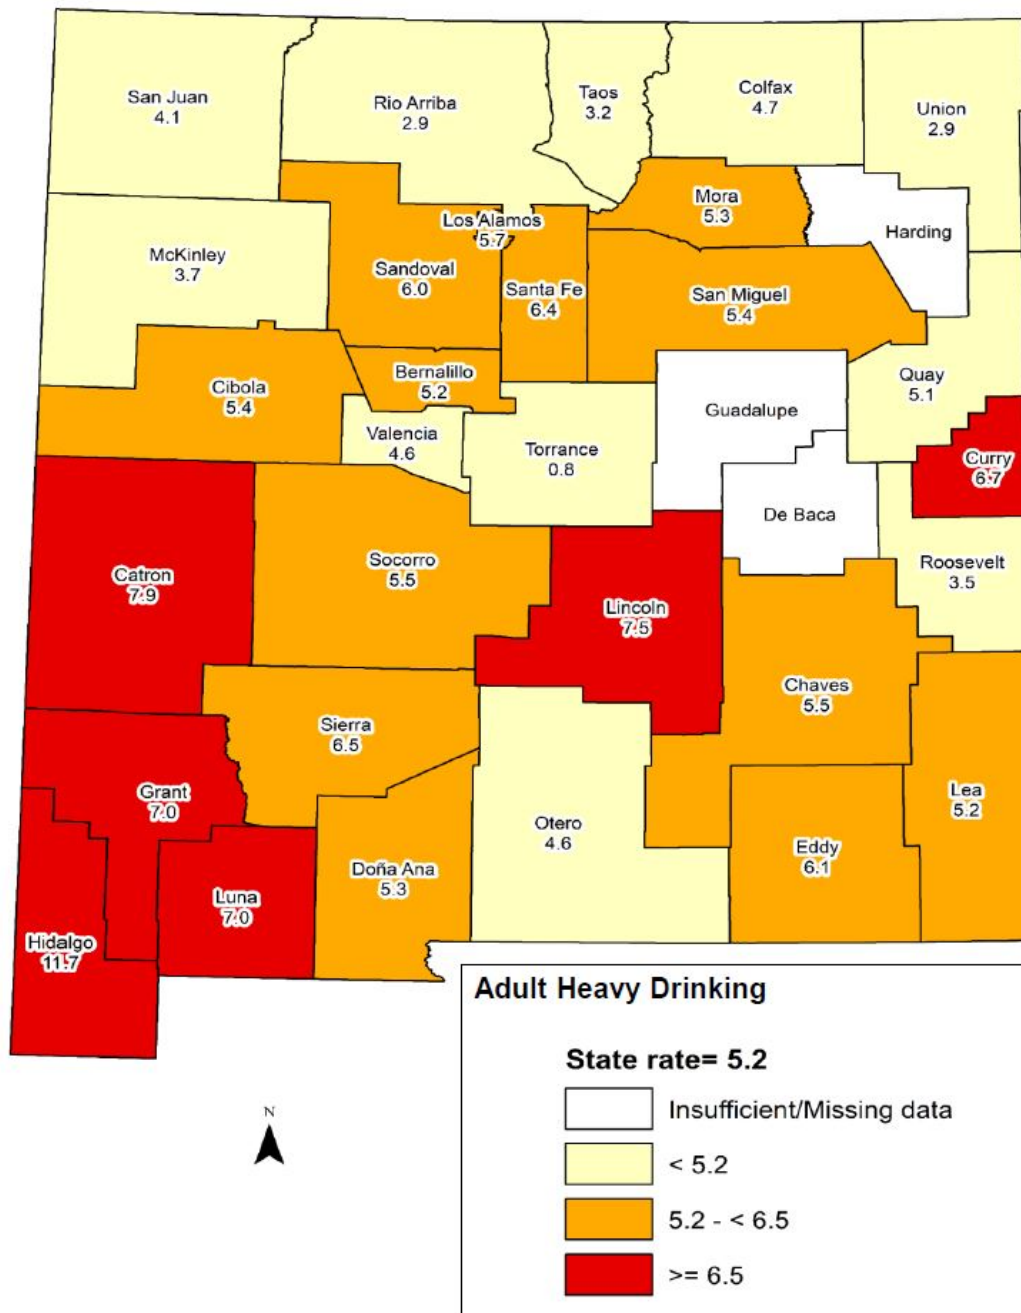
San Juan
4.1

Rio Arriba
2.9

Taos
3.2

Colfax
4.7

Union
2.9

Mora
5.3

Harding

Los Alamos
5.7

McKinley
3.7

Sandoval
6.0

Santa Fe
6.4

San Miguel
5.4

Cibola
5.4

Bernalillo
5.2

Quay
5.1

Guadalupe

Valencia
4.6

Torrance
0.8

Curry
6.7

De Baca

Catron
7.9

Socorro
5.5

Lincoln
7.5

Roosevelt
3.5

Chaves
5.5

Sierra
6.5

Grant
7.0

Lea
5.2

Otero
4.6

Eddy
6.1

Doña Ana
5.3

Luna
7.0

Hidalgo
11.7

N

Adult Heavy Drinking

State rate= 5.2

Insufficient/Missing data

< 5.2

5.2 - < 6.5

>= 6.5